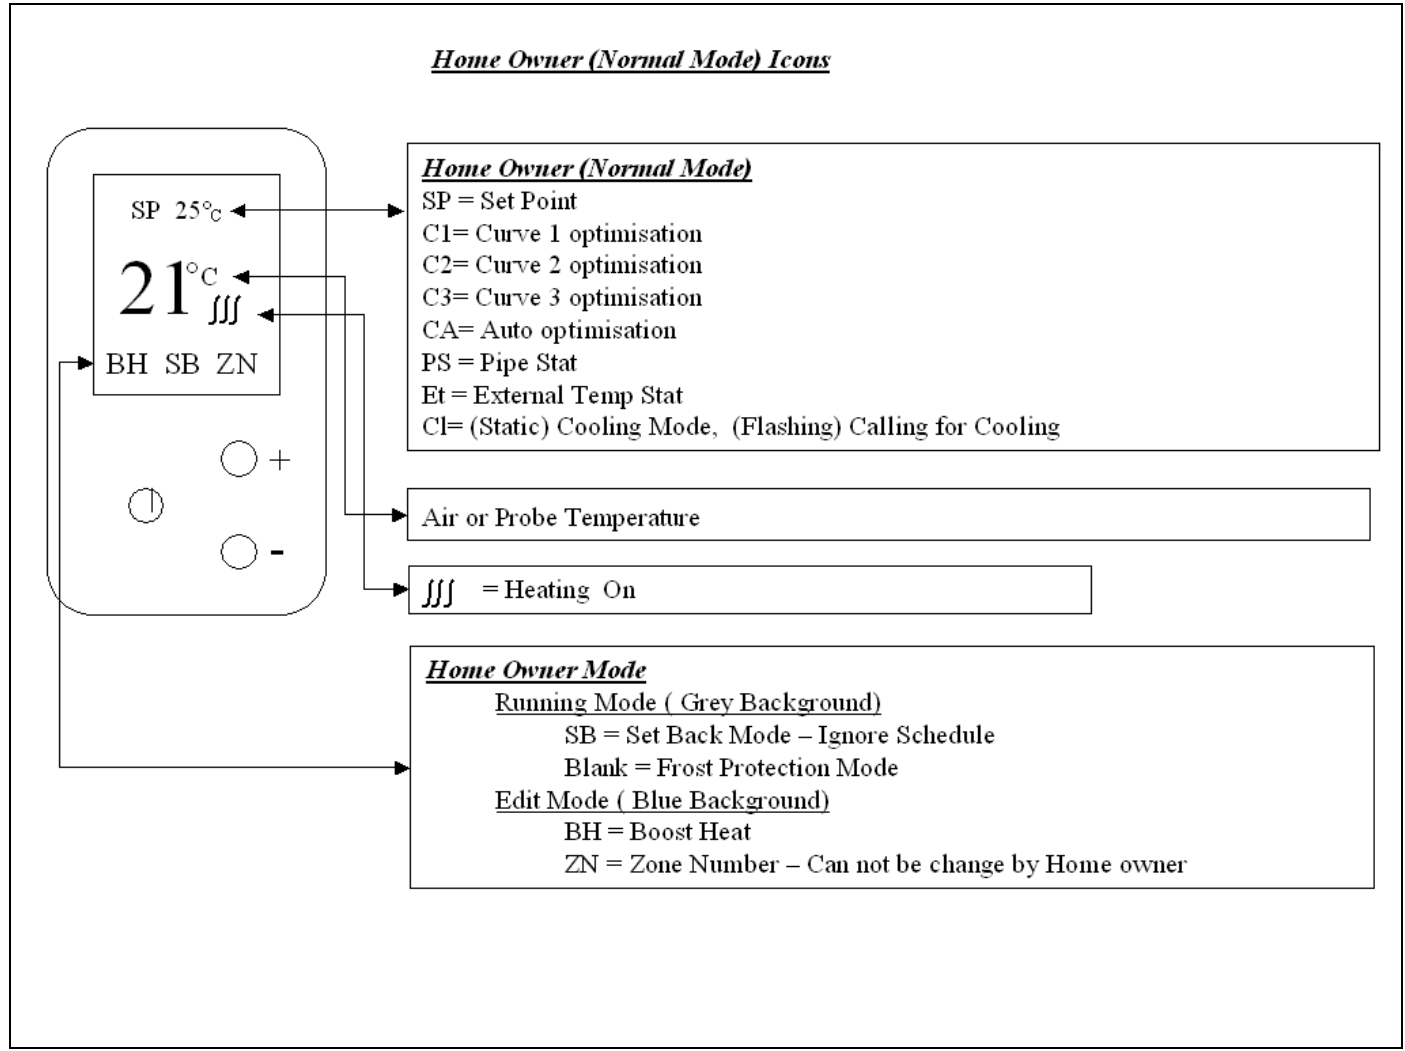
Home Owner (Normal Mode) Icons

SP 25°c

21°C

∭

BH SB ZN

+

-

Home Owner (Normal Mode)
SP = Set Point
C1= Curve 1 optimisation
C2= Curve 2 optimisation
C3= Curve 3 optimisation
CA= Auto optimisation
PS = Pipe Stat
Et = External Temp Stat
Cl= (Static) Cooling Mode, (Flashing) Calling for Cooling

Air or Probe Temperature

∭ = Heating On

Home Owner Mode
Running Mode ( Grey Background)
SB = Set Back Mode – Ignore Schedule
Blank = Frost Protection Mode
Edit Mode ( Blue Background)
BH = Boost Heat
ZN = Zone Number – Can not be change by Home owner